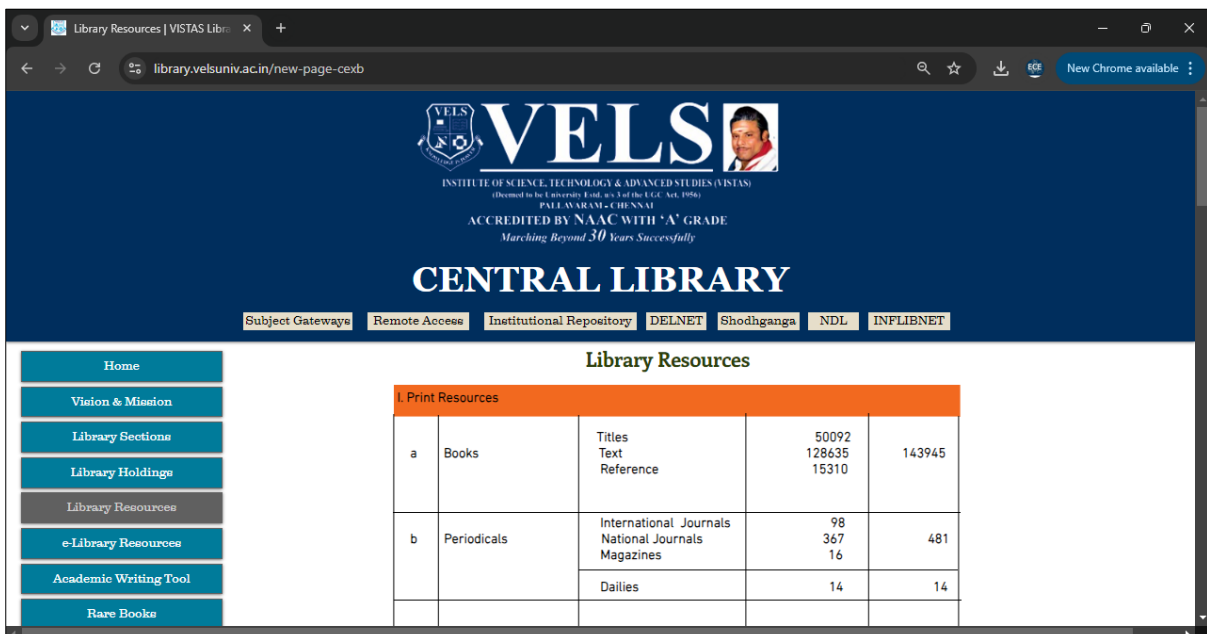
Library Resources | VISTAS Libra ×
+

library.velsuniv.ac.in/new-page-cexb

ECE
New Chrome available

VELS
INSTITUTE OF SCIENCE, TECHNOLOGY & ADVANCED STUDIES (VISTAS)
(Deemed to be University Estd. u/s 3 of the UGC Act, 1956)
PALLAVARAM - CHENNAI
ACCREDITED BY NAAC WITH 'A' GRADE
Marching Beyond 30 Years Successfully

CENTRAL LIBRARY

Subject Gateways | Remote Access | Institutional Repository | DELNET | Shodhganga | NDL | INFLIBNET

Home
Vision & Mission
Library Sections
Library Holdings
Library Resources
e-Library Resources
Academic Writing Tool
Rare Books

Library Resources

I. Print Resources

| | | | | |
|---|---|---|---|---|
| a | Books | Titles<br>Text<br>Reference | 50092<br>128635<br>15310 | 143945 |
| b | Periodicals | International Journals<br>National Journals<br>Magazines | 98<br>367<br>16 | 481 |
| | | Dailies | 14 | 14 |